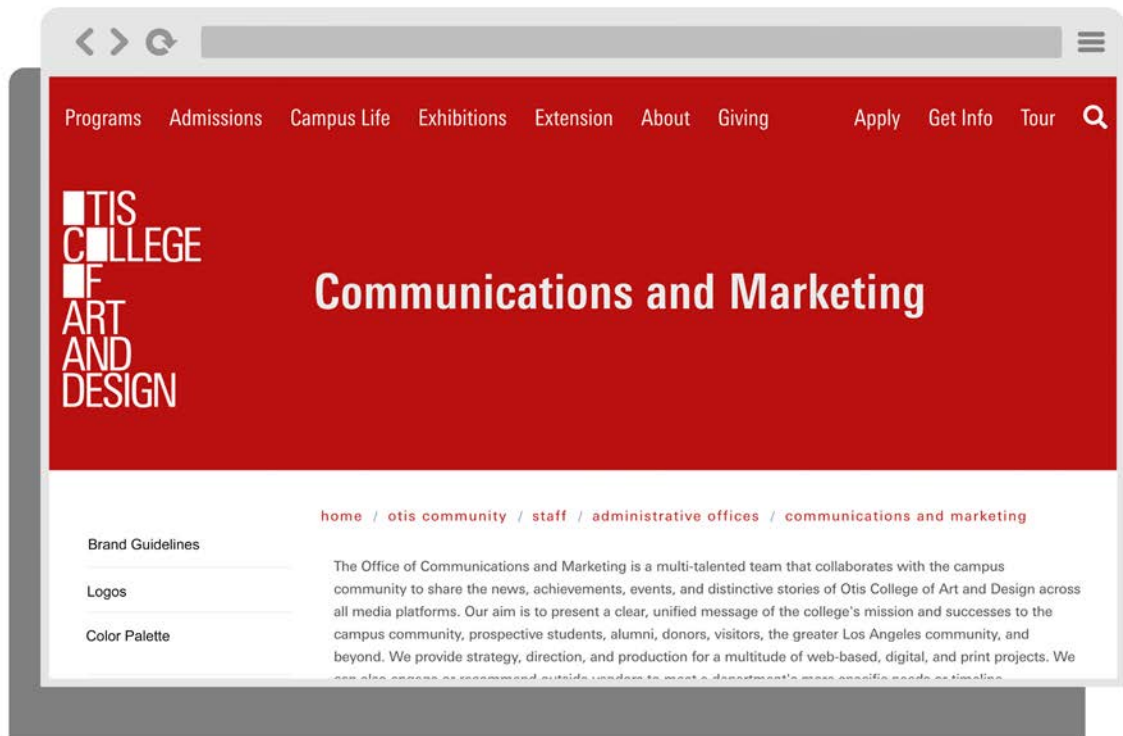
Programs Admissions Campus Life Exhibitions Extension About Giving Apply Get Info Tour

OTIS COLLEGE OF ART AND DESIGN

Communications and Marketing

home / otis community / staff / administrative offices / communications and marketing

Brand Guidelines

Logos

Color Palette

The Office of Communications and Marketing is a multi-talented team that collaborates with the campus community to share the news, achievements, events, and distinctive stories of Otis College of Art and Design across all media platforms. Our aim is to present a clear, unified message of the college's mission and successes to the campus community, prospective students, alumni, donors, visitors, the greater Los Angeles community, and beyond. We provide strategy, direction, and production for a multitude of web-based, digital, and print projects. We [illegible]